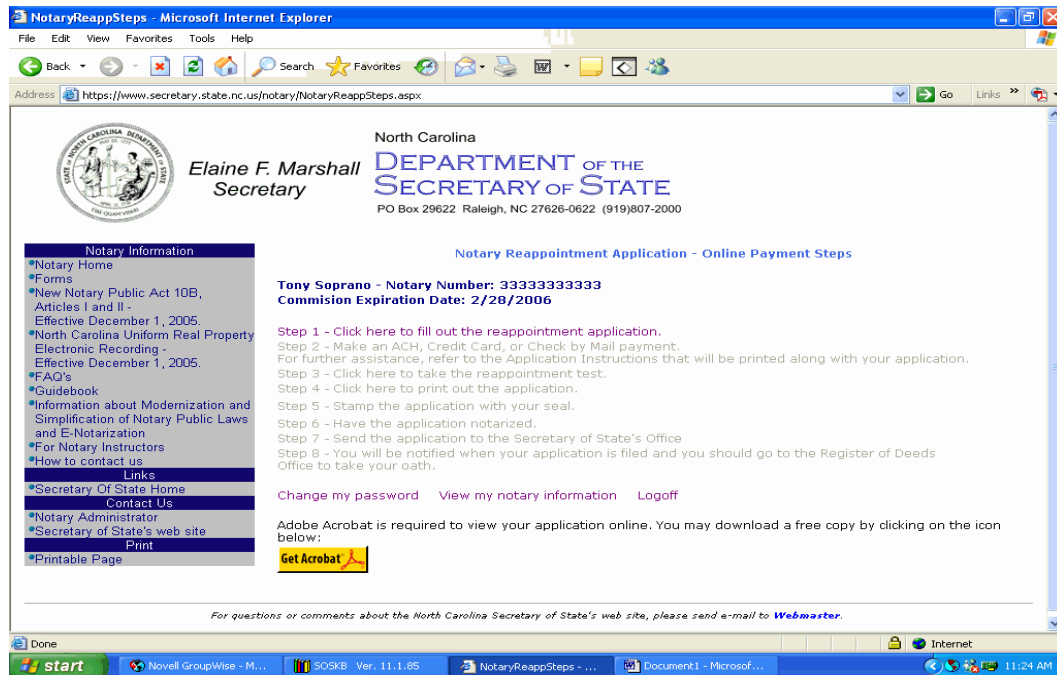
NotaryReappSteps - Microsoft Internet Explorer

File Edit View Favorites Tools Help

Back Search Favorites

Address https://www.secretary.state.nc.us/notary/NotaryReappSteps.aspx Go Links

Elaine F. Marshall
Secretary

North Carolina
DEPARTMENT OF THE
SECRETARY OF STATE
PO Box 29622 Raleigh, NC 27626-0622 (919)807-2000

Notary Information
Notary Home
Forms
New Notary Public Act 10B, Articles I and II - Effective December 1, 2005.
North Carolina Uniform Real Property Electronic Recording - Effective December 1, 2005.
FAQ's
Guidebook
Information about Modernization and Simplification of Notary Public Laws and E-Notarization
For Notary Instructors
How to contact us
Links
Secretary Of State Home
Contact Us
Notary Administrator
Secretary of State's web site
Print
Printable Page

Notary Reappointment Application - Online Payment Steps

Tony Soprano - Notary Number: 33333333333
Commision Expiration Date: 2/28/2006

Step 1 - Click here to fill out the reappointment application.
Step 2 - Make an ACH, Credit Card, or Check by Mail payment.
For further assistance, refer to the Application Instructions that will be printed along with your application.
Step 3 - Click here to take the reappointment test.
Step 4 - Click here to print out the application.
Step 5 - Stamp the application with your seal.
Step 6 - Have the application notarized.
Step 7 - Send the application to the Secretary of State's Office
Step 8 - You will be notified when your application is filed and you should go to the Register of Deeds Office to take your oath.

Change my password View my notary information Logoff

Adobe Acrobat is required to view your application online. You may download a free copy by clicking on the icon below:

Get Acrobat

For questions or comments about the North Carolina Secretary of State's web site, please send e-mail to Webmaster.

Done Internet

start Novell GroupWise - M... SOSKB Ver. 11.1.85 NotaryReappSteps - ... Document1 - Microsof... 11:24 AM